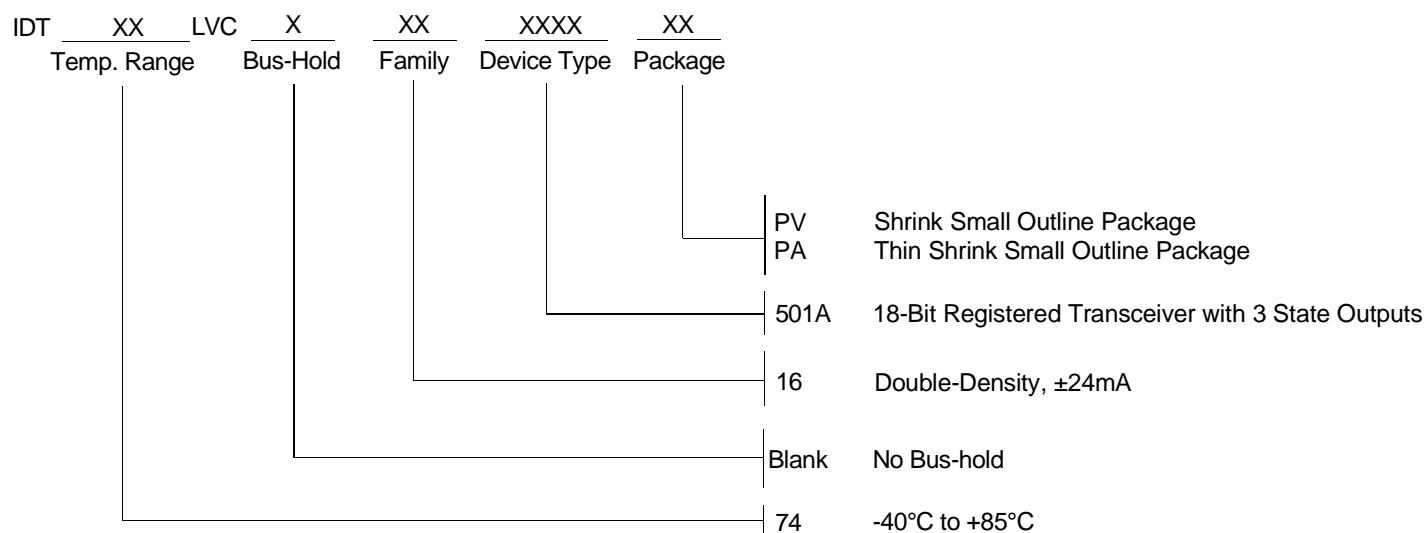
IDT XX LVC X XX XXXX XX
Temp. Range Bus-Hold Family Device Type Package

PV Shrink Small Outline Package
PA Thin Shrink Small Outline Package

501A 18-Bit Registered Transceiver with 3 State Outputs

16 Double-Density, ±24mA

Blank No Bus-hold

74 -40°C to +85°C